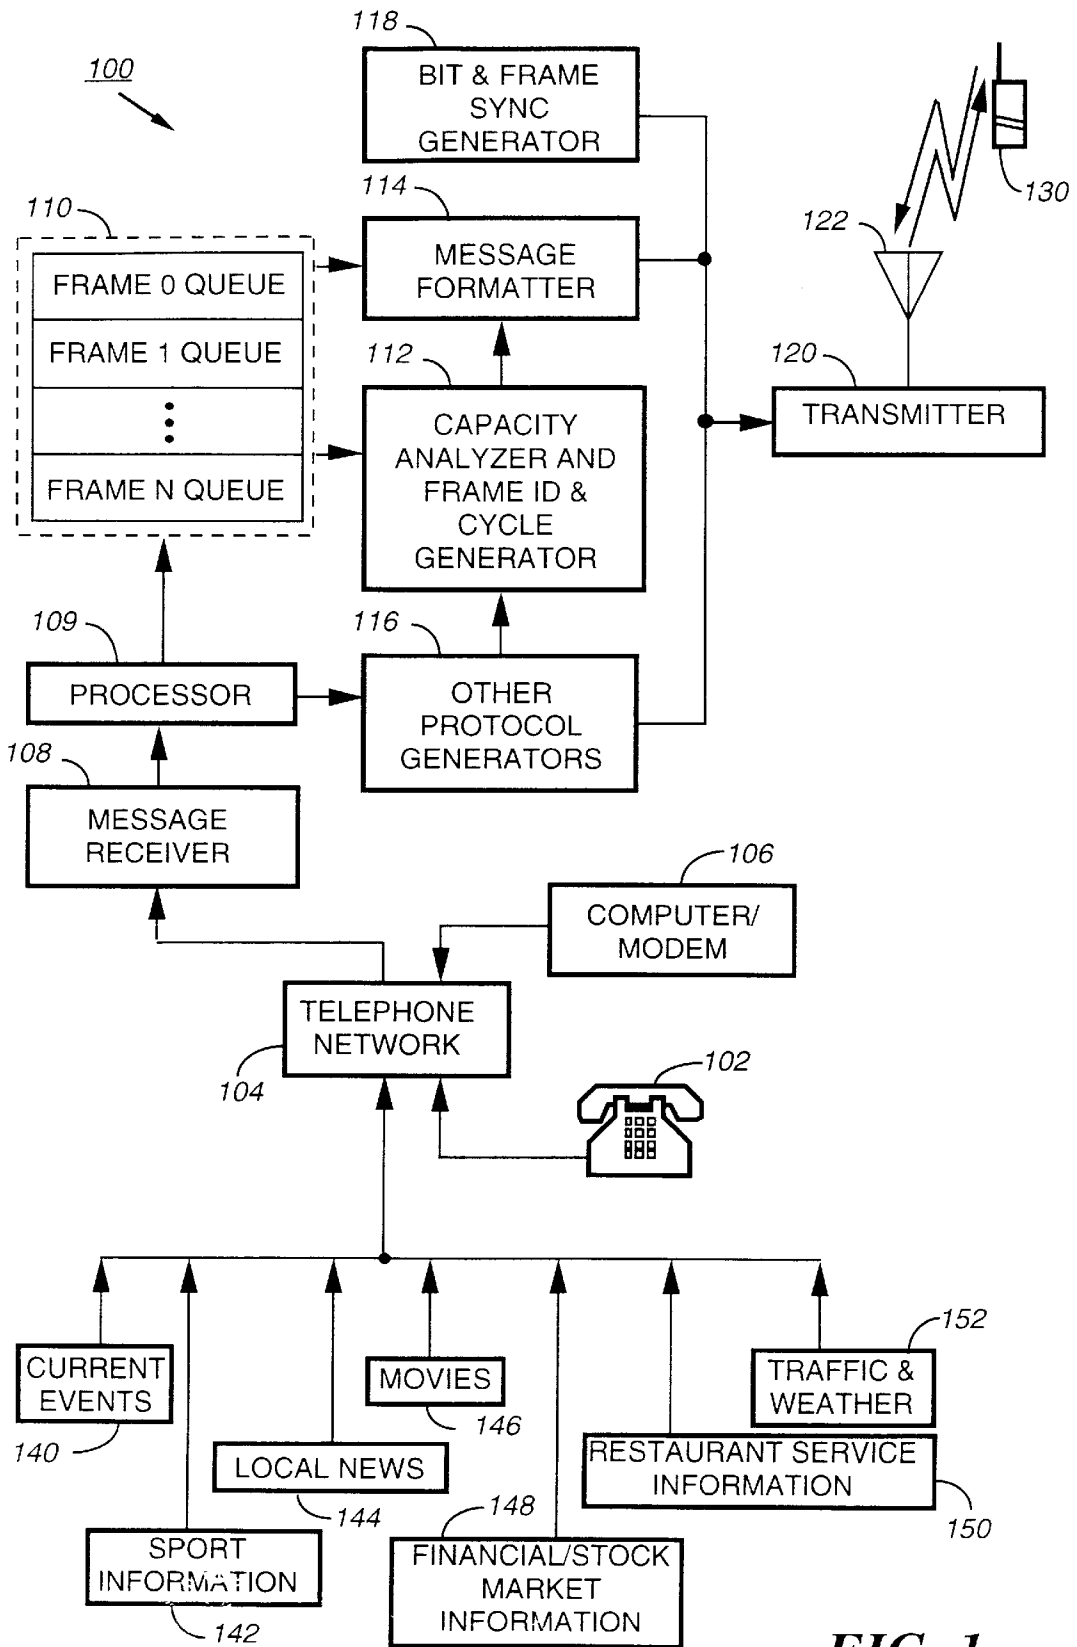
100

118
BIT & FRAME SYNC GENERATOR

114
MESSAGE FORMATTER

110
FRAME 0 QUEUE
FRAME 1 QUEUE
⋮
FRAME N QUEUE

112
CAPACITY ANALYZER AND FRAME ID & CYCLE GENERATOR

130
122
120
TRANSMITTER

109
PROCESSOR

116
OTHER PROTOCOL GENERATORS

108
MESSAGE RECEIVER

106
COMPUTER/ MODEM

TELEPHONE NETWORK
104

102

CURRENT EVENTS
140

SPORT INFORMATION
142

LOCAL NEWS
144

MOVIES
146

148
FINANCIAL/STOCK MARKET INFORMATION

RESTAURANT SERVICE INFORMATION
150

152
TRAFFIC & WEATHER

FIG. 1